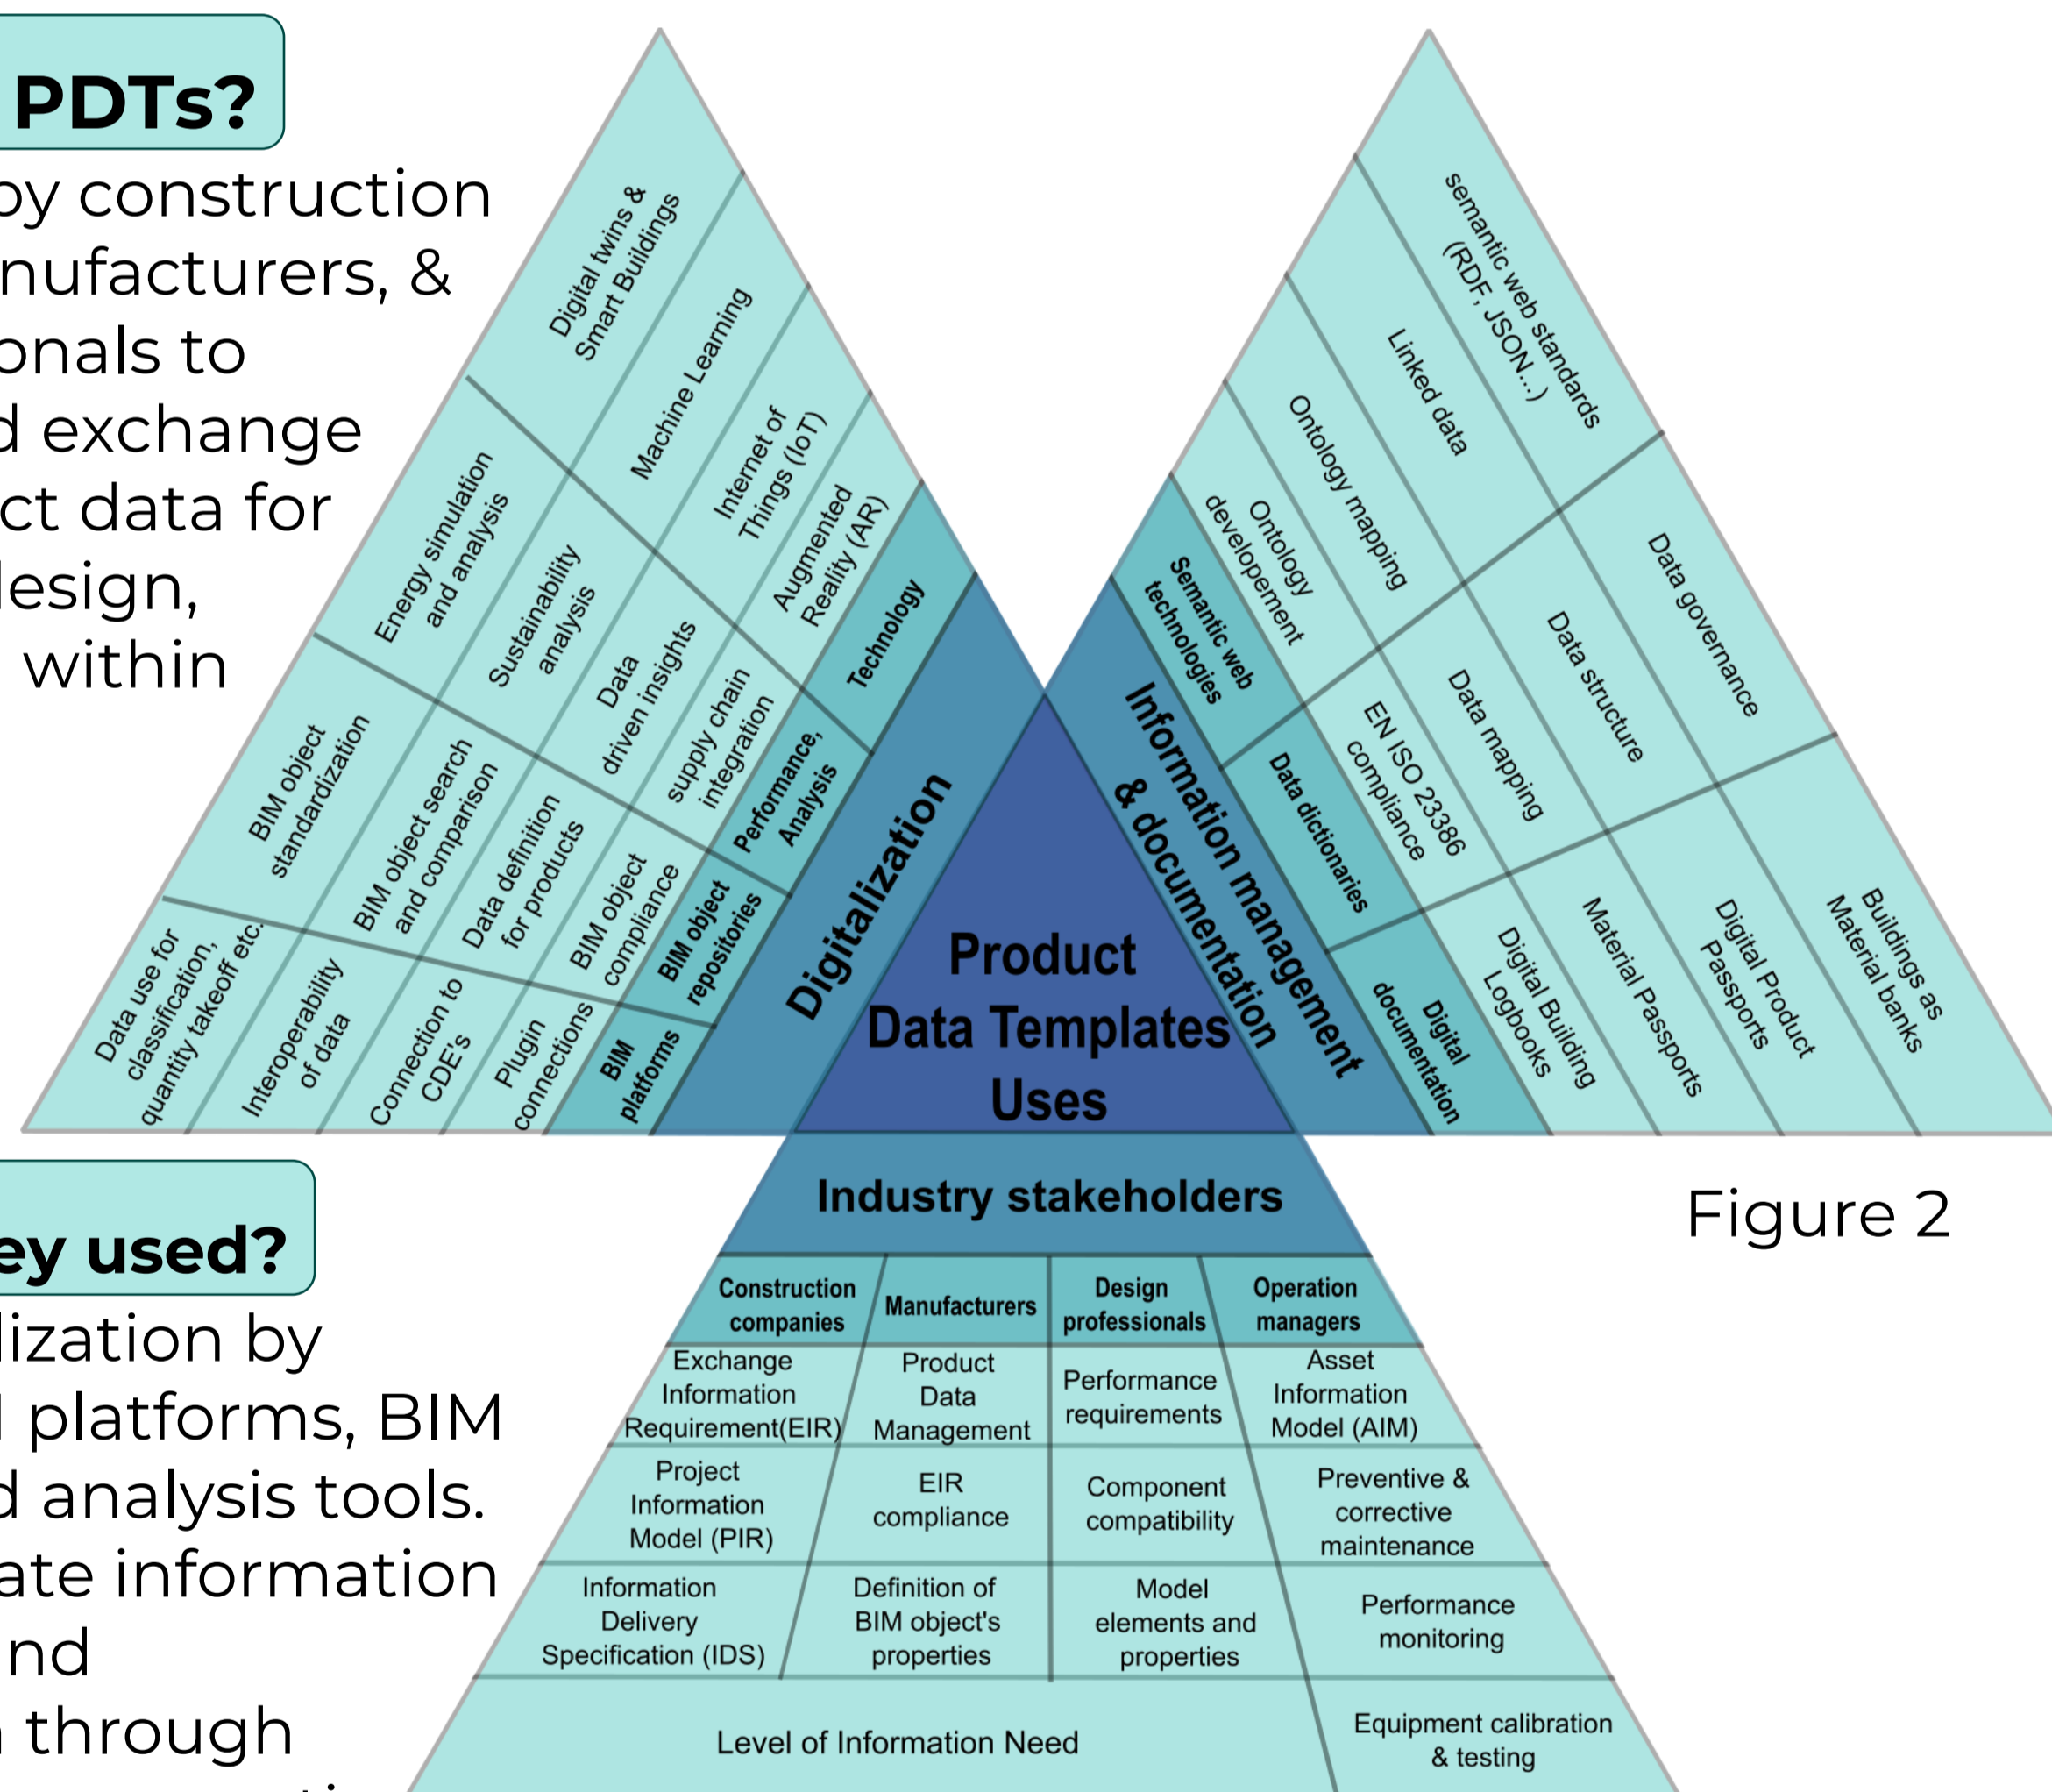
PDTs?

by construction
nufacturers, &
onals to
d exchange
ct data for
lesign,
within

ey used?

lization by
I platforms, BIM
d analysis tools.
ate information
nd
n through

Product Data Templates Uses

Digitalization

Technology
Digital twins & Smart Buildings
Machine Learning
Internet of Things (IoT)
Augmented Reality (AR)

Performance, Analysis
Energy simulation and analysis
Sustainability analysis
Data driven insights
supply chain integration

BIM object repositories
BIM object standardization
BIM object search and comparison
Data definition for products
BIM object compliance

BIM platforms
Data use for classification, quantity takeoff etc.
Interoperability of data
Connection to CDE's
Plugin connections

Information management & documentation

Semantic web technologies
semantic web standards (RDF, JSON...)
Linked data
Ontology mapping
Ontology developement

Data dictionaries
Data governance
Data structure
Data mapping
EN ISO 23386 compliance

Digital documentation
Buildings as Material banks
Digital Product Passports
Material Passports
Digital Building Logbooks

Industry stakeholders

| Construction companies | Manufacturers | Design professionals | Operation managers |
|---|---|---|---|
| Exchange Information Requirement(EIR) | Product Data Management | Performance requirements | Asset Information Model (AIM) |
| Project Information Model (PIR) | EIR compliance | Component compatibility | Preventive & corrective maintenance |
| Information Delivery Specification (IDS) | Definition of BIM object's properties | Model elements and properties | Performance monitoring |
| Level of Information Need | | | Equipment calibration & testing |

Figure 2